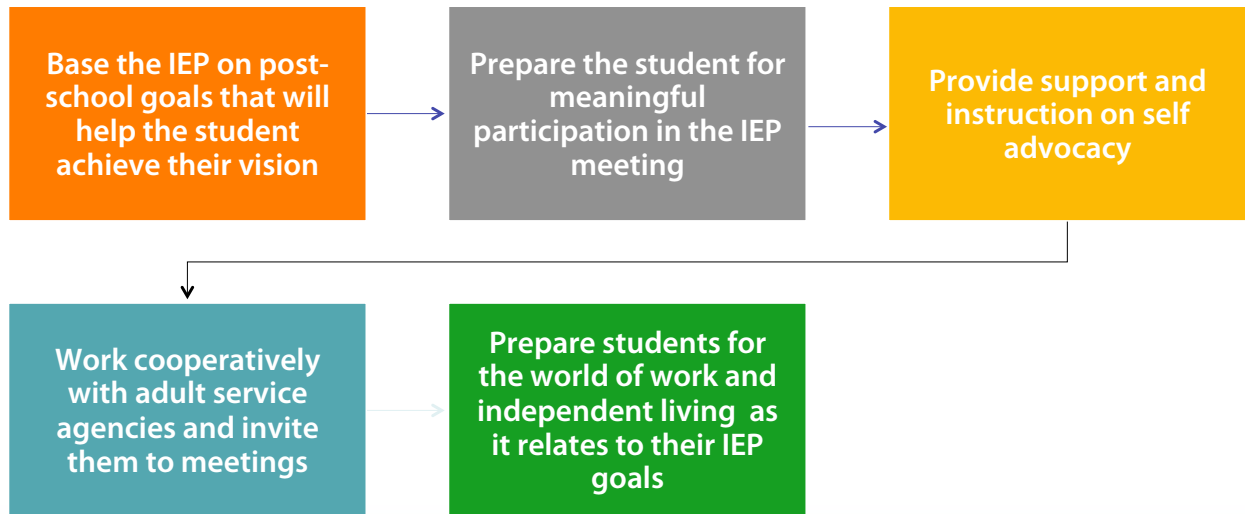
Base the IEP on post-school goals that will help the student achieve their vision

Prepare the student for meaningful participation in the IEP meeting

Provide support and instruction on self advocacy

Work cooperatively with adult service agencies and invite them to meetings

Prepare students for the world of work and independent living as it relates to their IEP goals